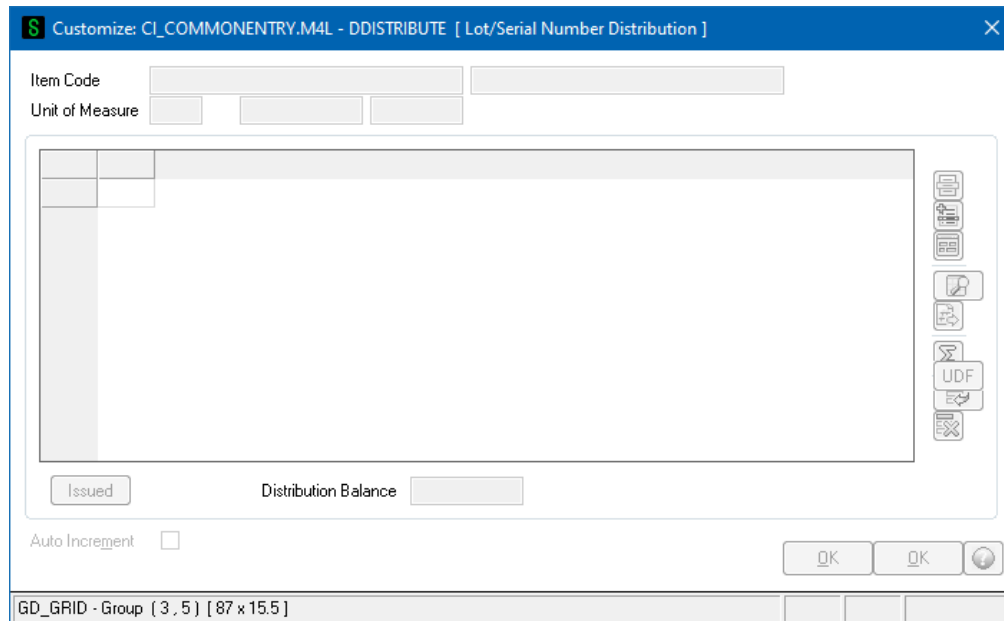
S Customize: CI_COMMONENTRY.M4L - DDISTRIBUTE [ Lot/Serial Number Distribution ]

Item Code
Unit of Measure

UDF

Issued
Distribution Balance

Auto Increment

OK
OK

GD_GRID - Group ( 3 , 5 ) [ 87 x 15.5 ]